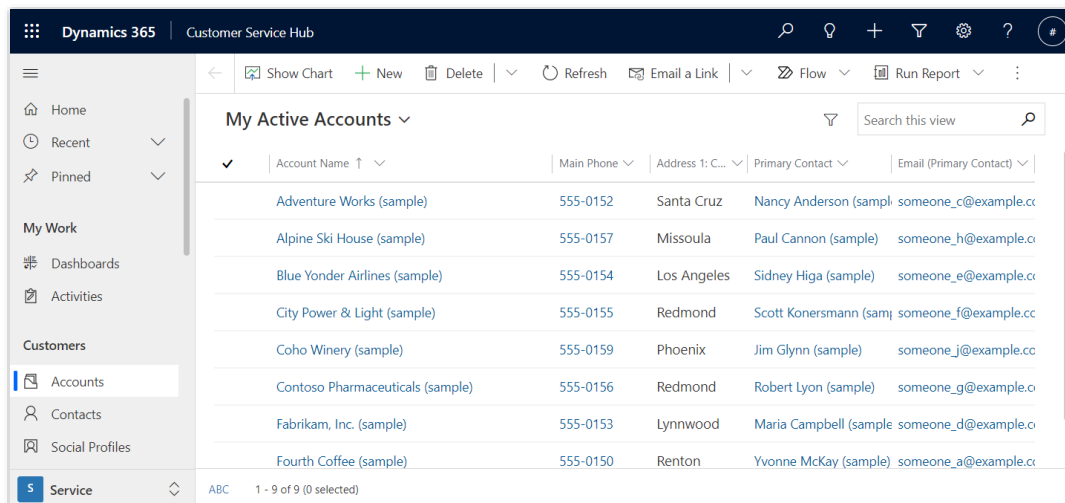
Dynamics 365 | Customer Service Hub

Show Chart | New | Delete | Refresh | Email a Link | Flow | Run Report

Home
Recent
Pinned

My Work
Dashboards
Activities

Customers
Accounts
Contacts
Social Profiles

S Service

My Active Accounts

Search this view

| Account Name ↑ | Main Phone | Address 1: C... | Primary Contact | Email (Primary Contact) |
|---|---|---|---|---|
| Adventure Works (sample) | 555-0152 | Santa Cruz | Nancy Anderson (sampl | someone_c@example.co |
| Alpine Ski House (sample) | 555-0157 | Missoula | Paul Cannon (sample) | someone_h@example.co |
| Blue Yonder Airlines (sample) | 555-0154 | Los Angeles | Sidney Higa (sample) | someone_e@example.co |
| City Power & Light (sample) | 555-0155 | Redmond | Scott Konersmann (sam | someone_f@example.co |
| Coho Winery (sample) | 555-0159 | Phoenix | Jim Glynn (sample) | someone_j@example.co |
| Contoso Pharmaceuticals (sample) | 555-0156 | Redmond | Robert Lyon (sample) | someone_g@example.co |
| Fabrikam, Inc. (sample) | 555-0153 | Lynnwood | Maria Campbell (sample | someone_d@example.co |
| Fourth Coffee (sample) | 555-0150 | Renton | Yvonne McKay (sample) | someone_a@example.co |

ABC   1 - 9 of 9 (0 selected)